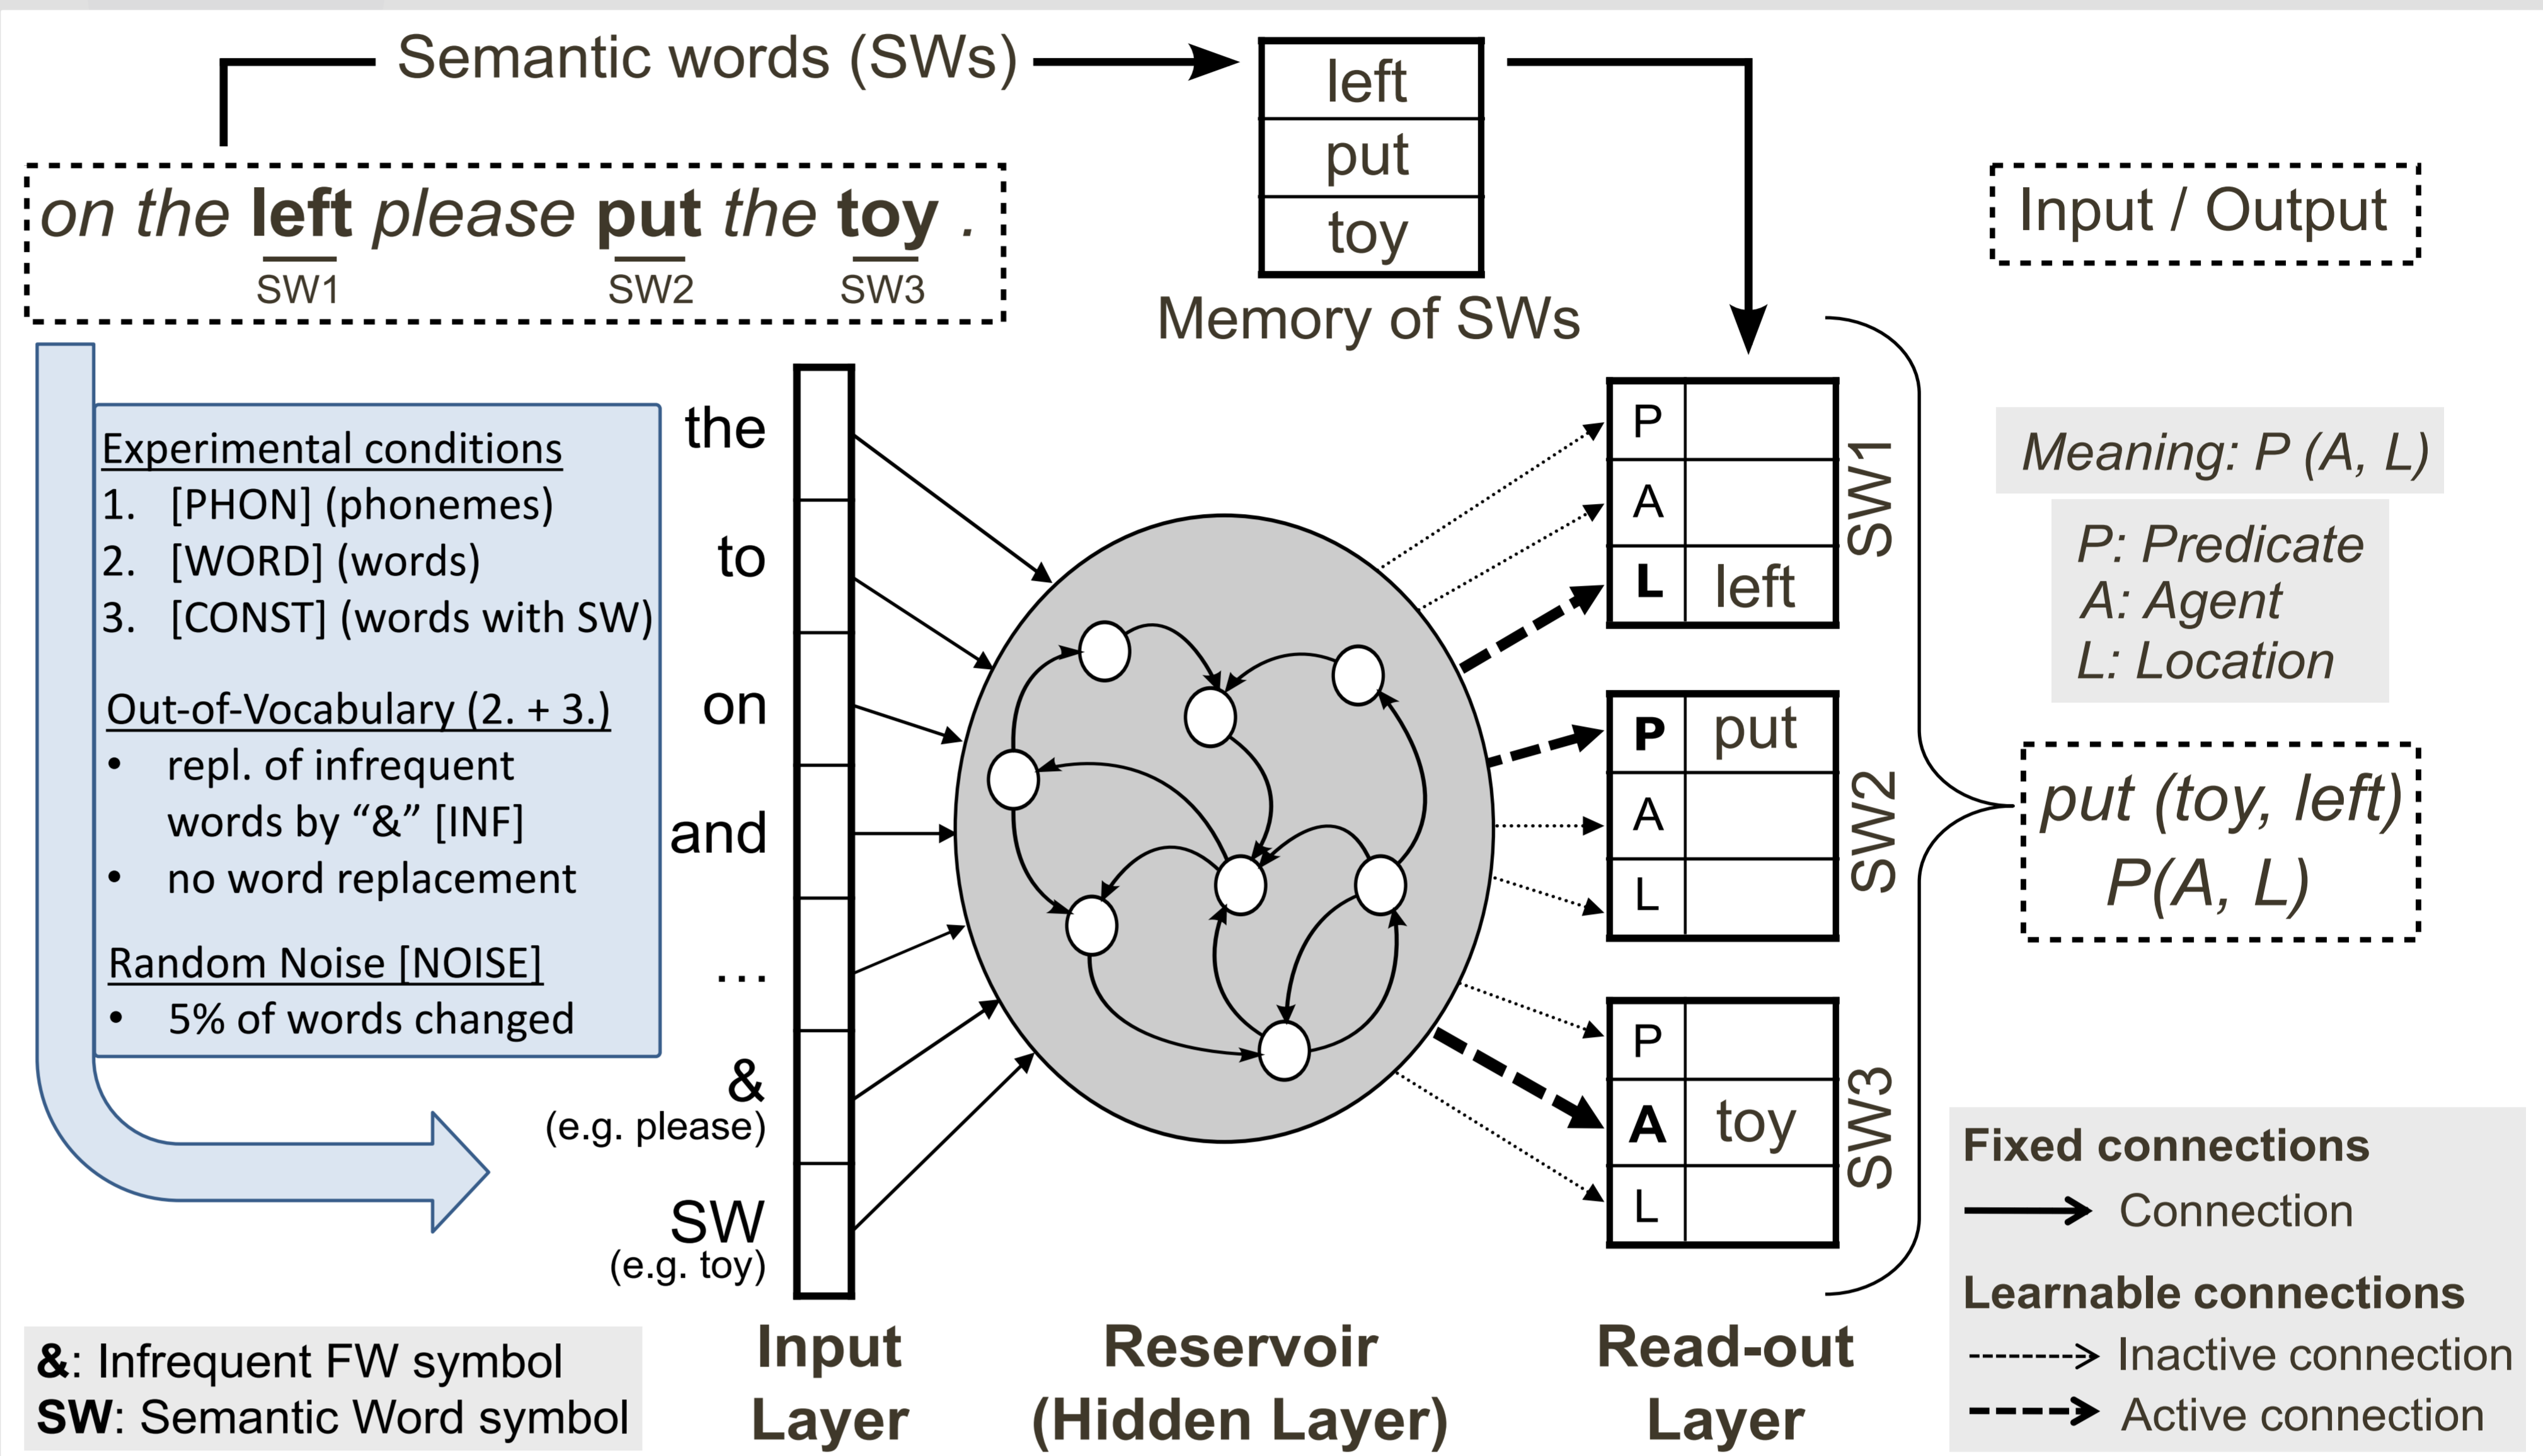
Semantic words (SWs)

| left |
|---|
| put |
| toy |

Memory of SWs

on the **left** please **put** the **toy** .
SW1 SW2 SW3

Input / Output

Experimental conditions
1. [PHON] (phonemes)
2. [WORD] (words)
3. [CONST] (words with SW)

Out-of-Vocabulary (2. + 3.)
• repl. of infrequent words by "&" [INF]
• no word replacement

Random Noise [NOISE]
• 5% of words changed

the
to
on
and
…
&
(e.g. please)
SW
(e.g. toy)

| P | |
|---|---|
| A | |
| **L** | left |

SW1

| **P** | put |
|---|---|
| A | |
| L | |

SW2

| P | |
|---|---|
| **A** | toy |
| L | |

SW3

Meaning: P (A, L)

P: Predicate
A: Agent
L: Location

put (toy, left)
P(A, L)

Fixed connections
Connection
Learnable connections
Inactive connection
Active connection

**&**: Infrequent FW symbol
**SW**: Semantic Word symbol

Input Layer

Reservoir (Hidden Layer)

Read-out Layer